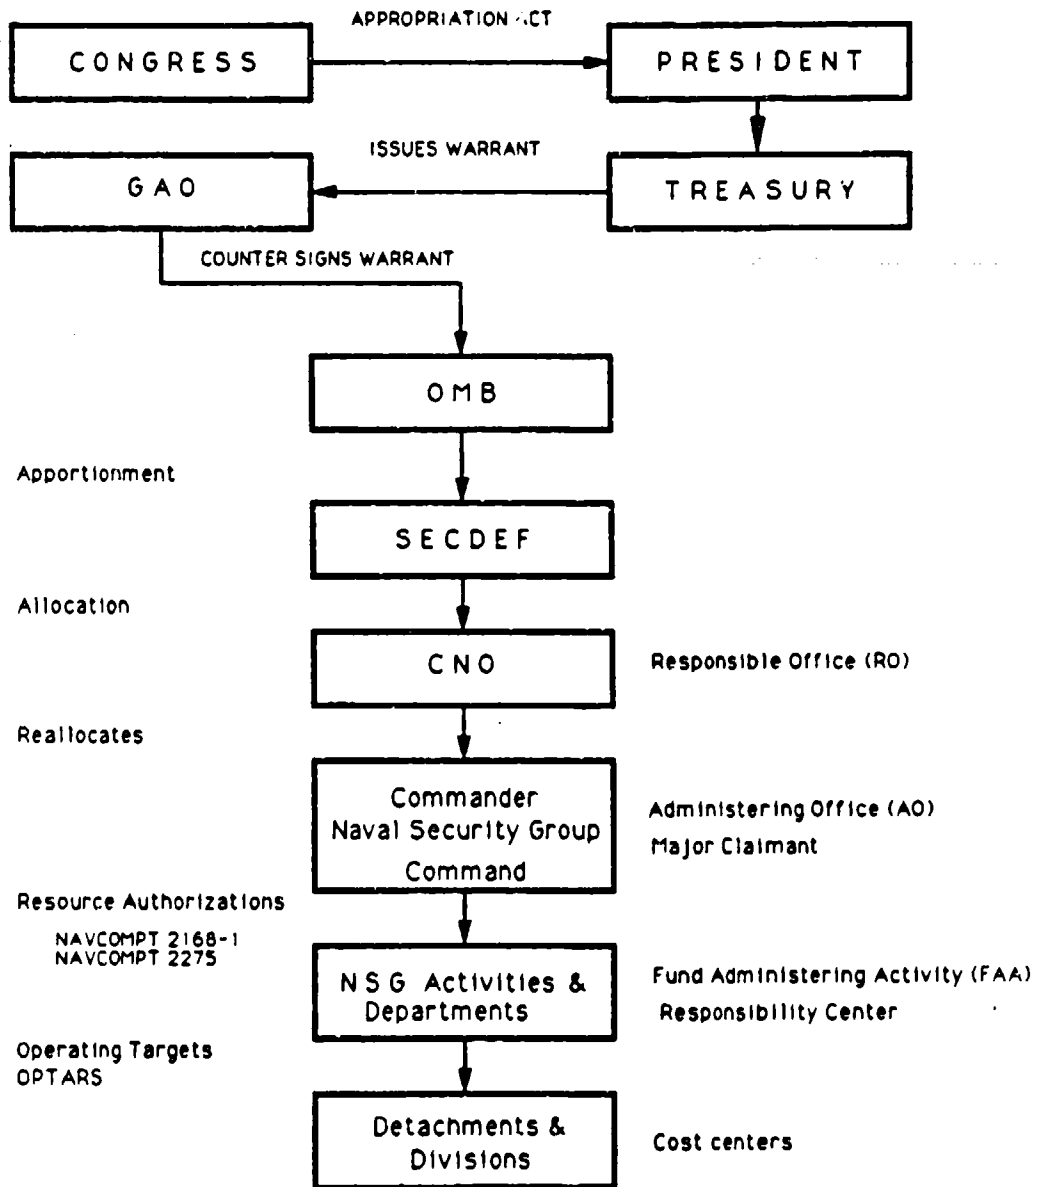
APPROPRIATION ACT

CONGRESS

PRESIDENT

ISSUES WARRANT

GAO

TREASURY

COUNTER SIGNS WARRANT

OMB

Apportionment

SECDEF

Allocation

CNO

Responsible Office (RO)

Reallocates

Commander Naval Security Group Command

Administering Office (AO)
Major Claimant

Resource Authorizations
NAVCOMPT 2168-1
NAVCOMPT 2275

NSG Activities & Departments

Fund Administering Activity (FAA)
Responsibility Center

Operating Targets
OPTARS

Detachments & Divisions

Cost centers